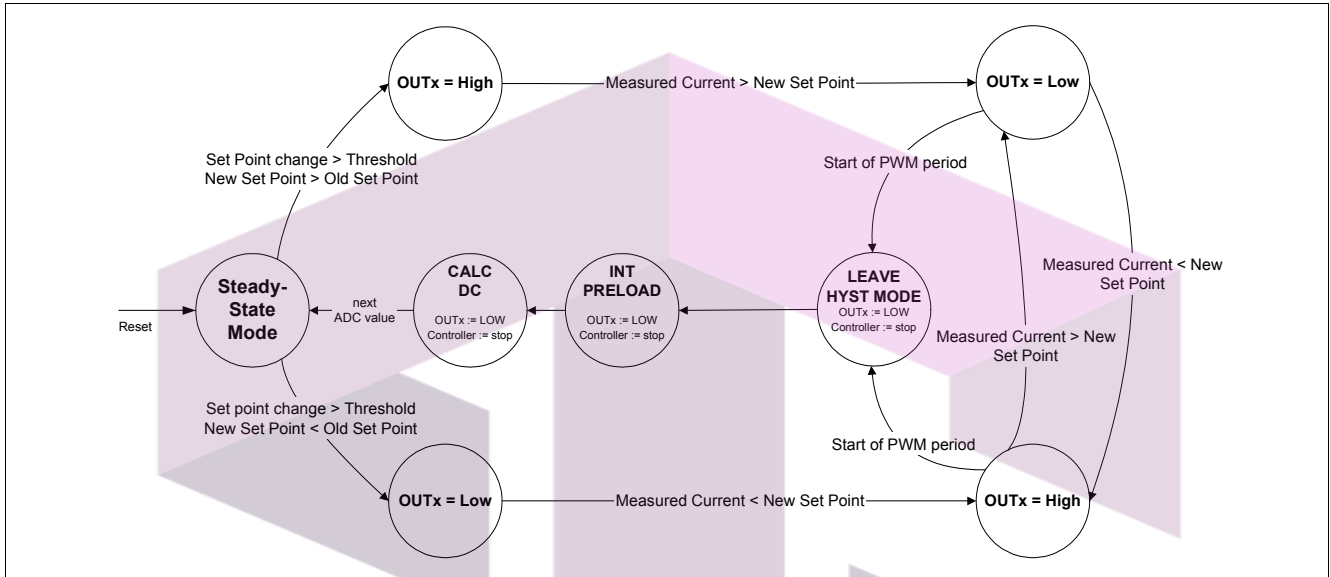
OUTx = High

Measured Current > New Set Point

OUTx = Low

Set Point change > Threshold
New Set Point > Old Set Point

Start of PWM period

Measured Current < New Set Point

Reset

Steady-State Mode

next ADC value

CALC DC
OUTx := LOW
Controller := stop

INT PRELOAD
OUTx := LOW
Controller := stop

LEAVE HYST MODE
OUTx := LOW
Controller := stop

Measured Current > New Set Point

Set point change > Threshold
New Set Point < Old Set Point

Start of PWM period

OUTx = Low

Measured Current < New Set Point

OUTx = High